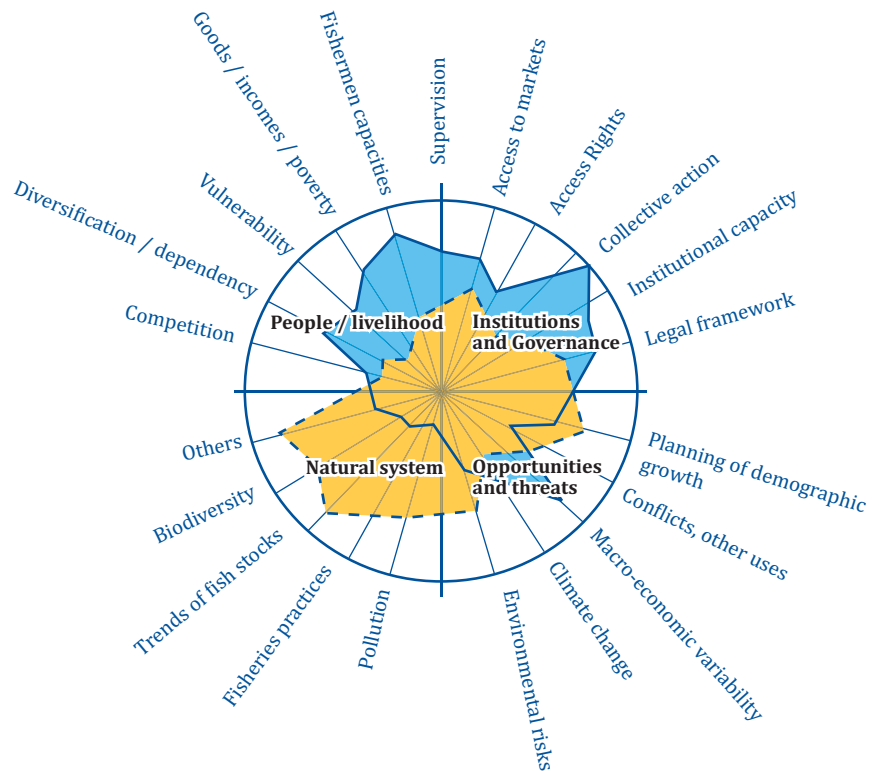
Supervision
Access to markets
Access Rights
Collective action
Institutional capacity
Legal framework
Planning of demographic growth
Conflicts, other uses
Macro-economic variability
Climate change
Environmental risks
Pollution
Fisheries practices
Trends of fish stocks
Biodiversity
Others
Competition
Diversification / dependency
Vulnerability
Goods / incomes / poverty
Fishermen capacities

People / livelihood
Institutions and Governance
Natural system
Opportunities and threats